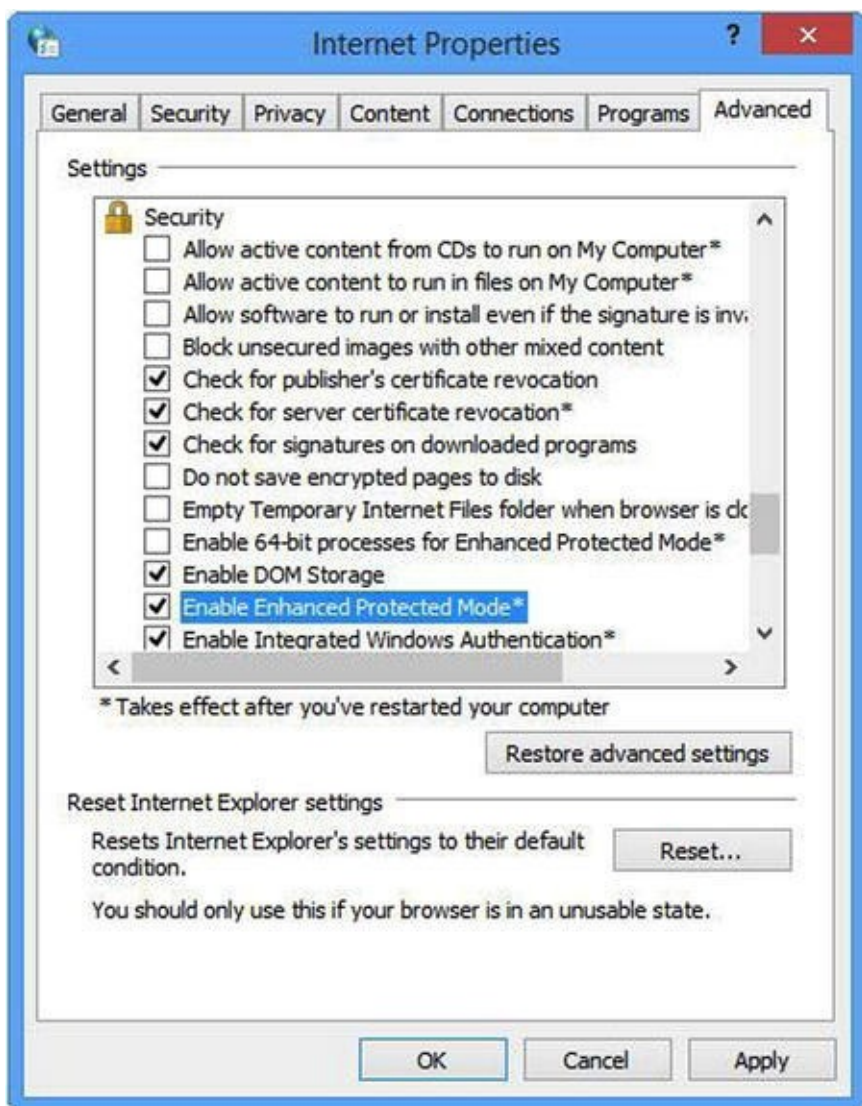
Internet Properties

?

×

General | Security | Privacy | Content | Connections | Programs | Advanced

Settings

Security

Allow active content from CDs to run on My Computer*

Allow active content to run in files on My Computer*

Allow software to run or install even if the signature is inv

Block unsecured images with other mixed content

Check for publisher's certificate revocation

Check for server certificate revocation*

Check for signatures on downloaded programs

Do not save encrypted pages to disk

Empty Temporary Internet Files folder when browser is clc

Enable 64-bit processes for Enhanced Protected Mode*

Enable DOM Storage

Enable Enhanced Protected Mode*

Enable Integrated Windows Authentication*

* Takes effect after you've restarted your computer

Restore advanced settings

Reset Internet Explorer settings

Resets Internet Explorer's settings to their default condition.

Reset...

You should only use this if your browser is in an unusable state.

OK

Cancel

Apply